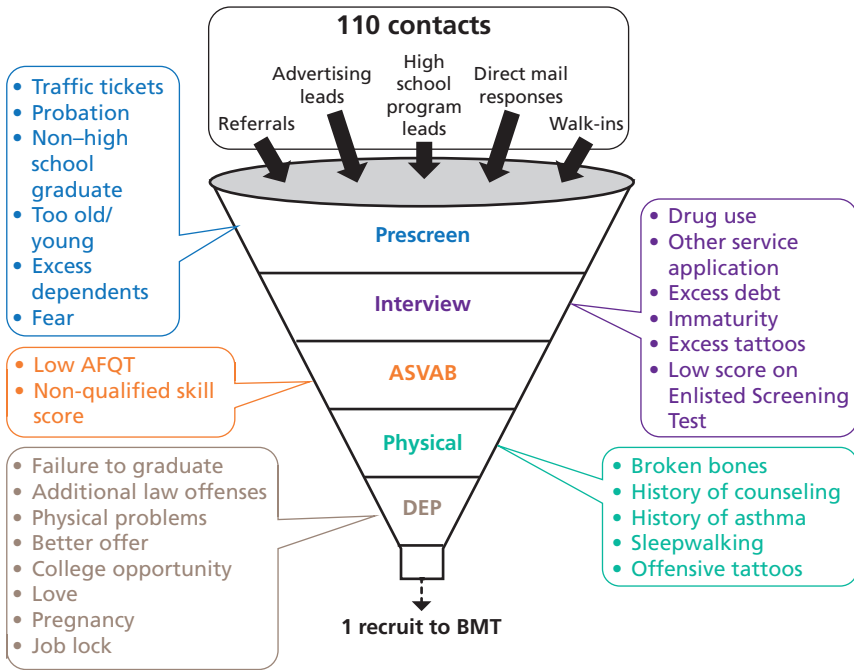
110 contacts

Referrals
Advertising leads
High school program leads
Direct mail responses
Walk-ins

• Traffic tickets
• Probation
• Non–high school graduate
• Too old/ young
• Excess dependents
• Fear

Prescreen

• Drug use
• Other service application
• Excess debt
• Immaturity
• Excess tattoos
• Low score on Enlisted Screening Test

Interview

• Low AFQT
• Non-qualified skill score

ASVAB

Physical

• Broken bones
• History of counseling
• History of asthma
• Sleepwalking
• Offensive tattoos

• Failure to graduate
• Additional law offenses
• Physical problems
• Better offer
• College opportunity
• Love
• Pregnancy
• Job lock

DEP

1 recruit to BMT